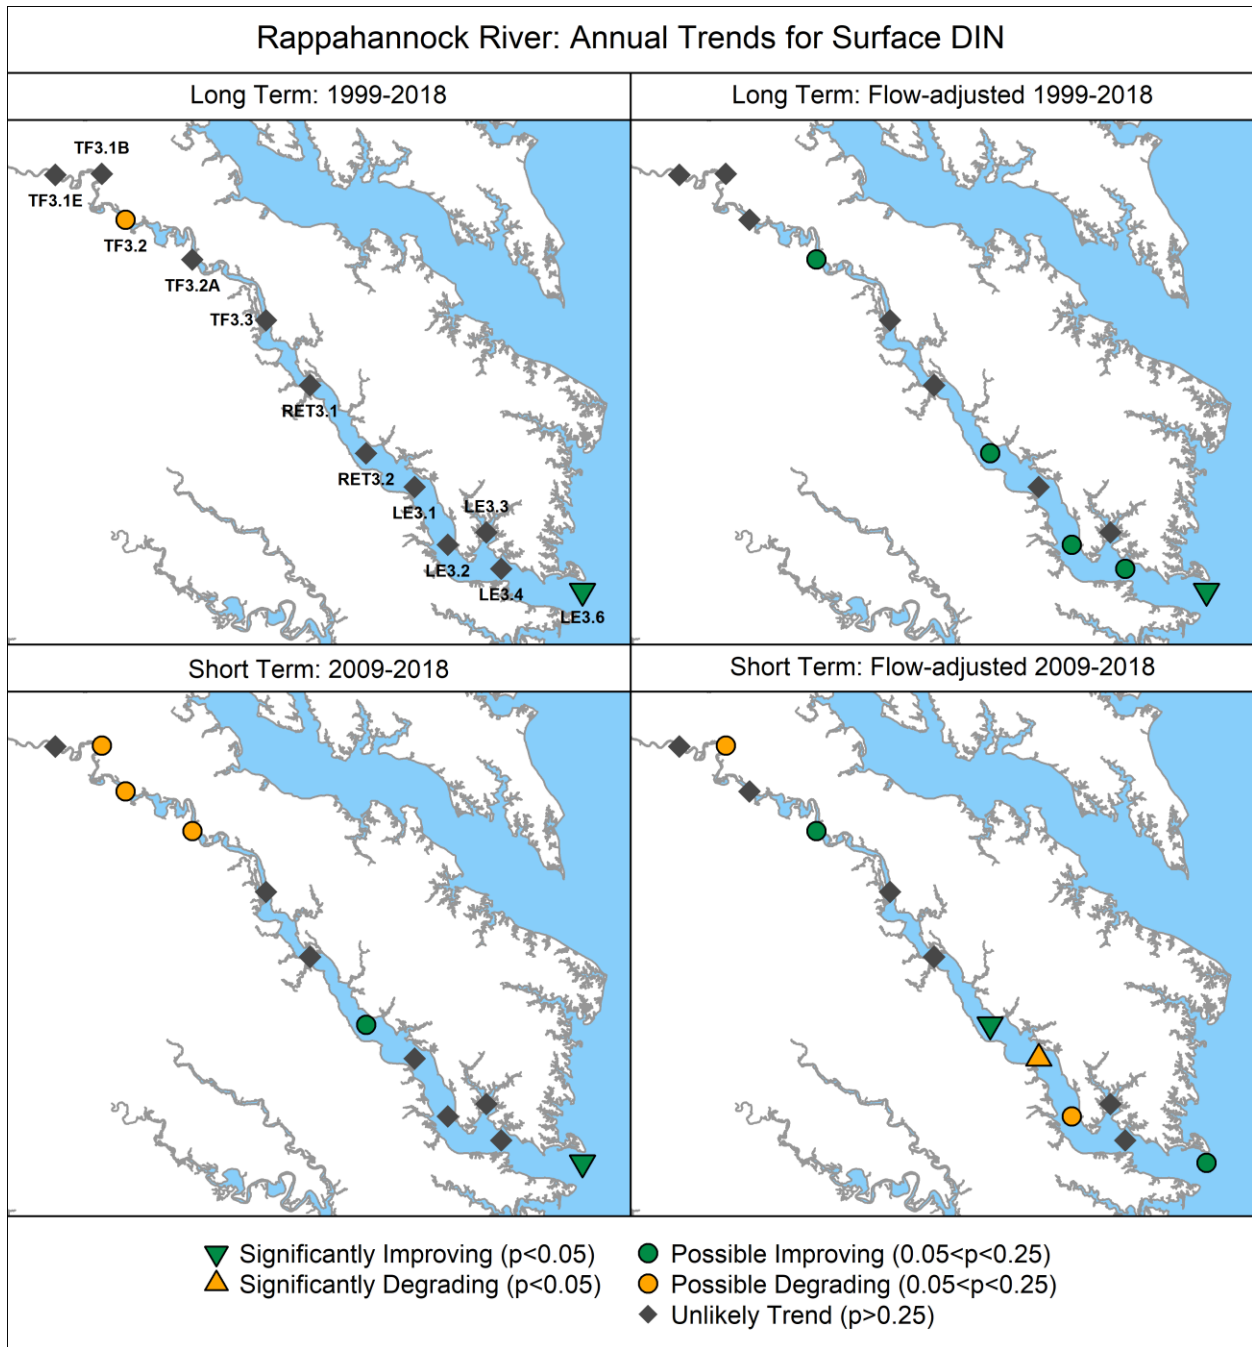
Rappahannock River: Annual Trends for Surface DIN

Long Term: 1999-2018

TF3.1B
TF3.1E
TF3.2
TF3.2A
TF3.3
RET3.1
RET3.2
LE3.1
LE3.3
LE3.2
LE3.4
LE3.6

Long Term: Flow-adjusted 1999-2018

Short Term: 2009-2018

Short Term: Flow-adjusted 2009-2018

Significantly Improving (p<0.05)
Significantly Degrading (p<0.05)
Possible Improving (0.05<p<0.25)
Possible Degrading (0.05<p<0.25)
Unlikely Trend (p>0.25)